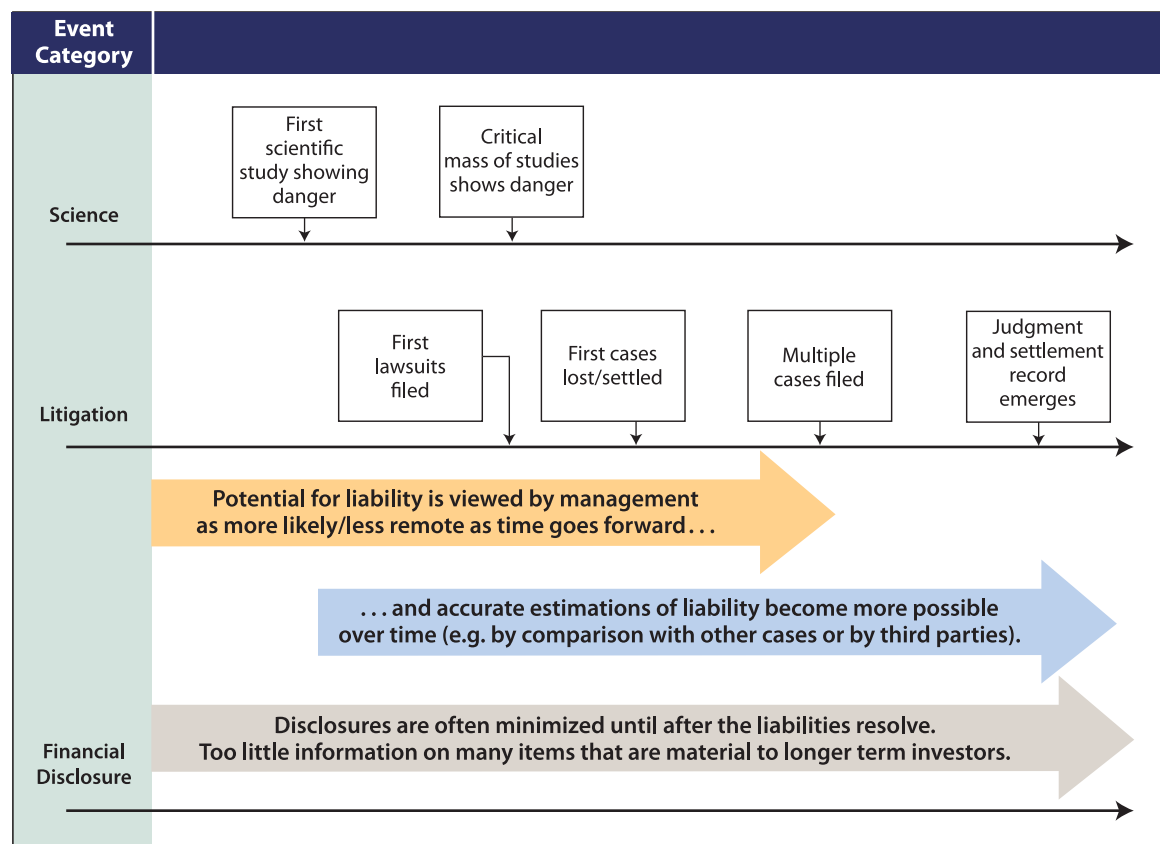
Event Category

Science

First scientific study showing danger

Critical mass of studies shows danger

Litigation

First lawsuits filed

First cases lost/settled

Multiple cases filed

Judgment and settlement record emerges

Potential for liability is viewed by management as more likely/less remote as time goes forward . . .

. . . and accurate estimations of liability become more possible over time (e.g. by comparison with other cases or by third parties).

Financial Disclosure

Disclosures are often minimized until after the liabilities resolve. Too little information on many items that are material to longer term investors.